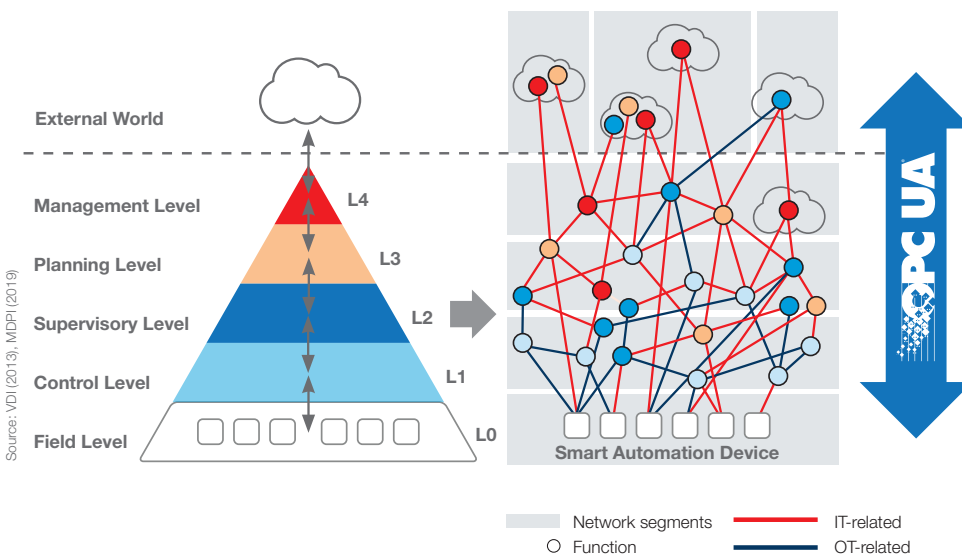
Source: VDI (2013), MDPI (2019)

External World

Management Level
L4

Planning Level
L3

Supervisory Level
L2

Control Level
L1

Field Level
L0

Smart Automation Device

OPC UA

Network segments
Function
IT-related
OT-related